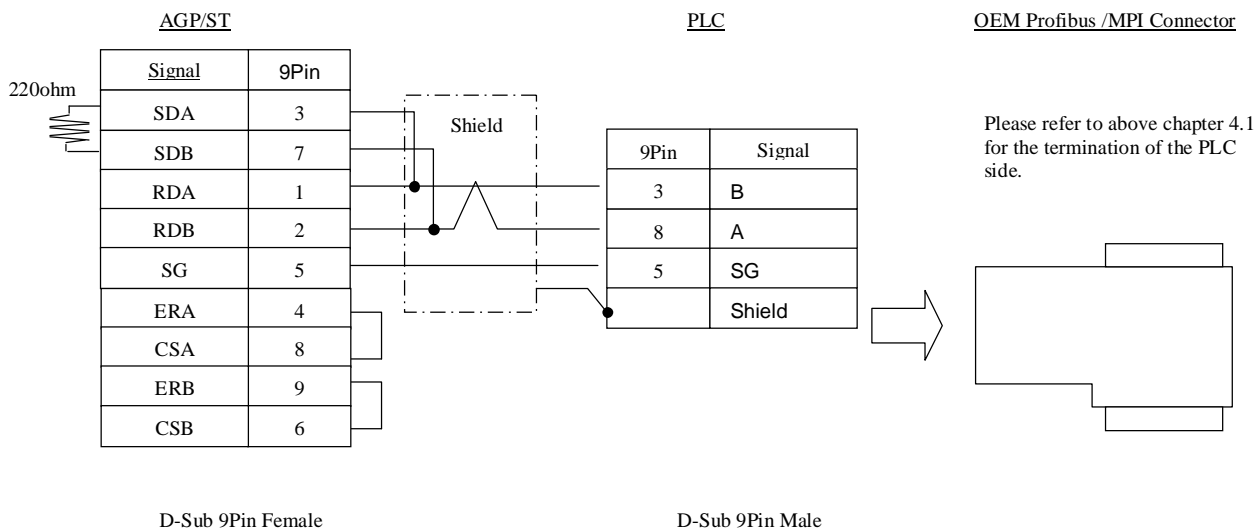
AGP/ST

PLC

OEM Profibus /MPI Connector

220ohm

| Signal | 9Pin |
|---|---|
| SDA | 3 |
| SDB | 7 |
| RDA | 1 |
| RDB | 2 |
| SG | 5 |
| ERA | 4 |
| CSA | 8 |
| ERB | 9 |
| CSB | 6 |

Shield

| 9Pin | Signal |
|---|---|
| 3 | B |
| 8 | A |
| 5 | SG |
| | Shield |

Please refer to above chapter 4.1 for the termination of the PLC side.

D-Sub 9Pin Female

D-Sub 9Pin Male